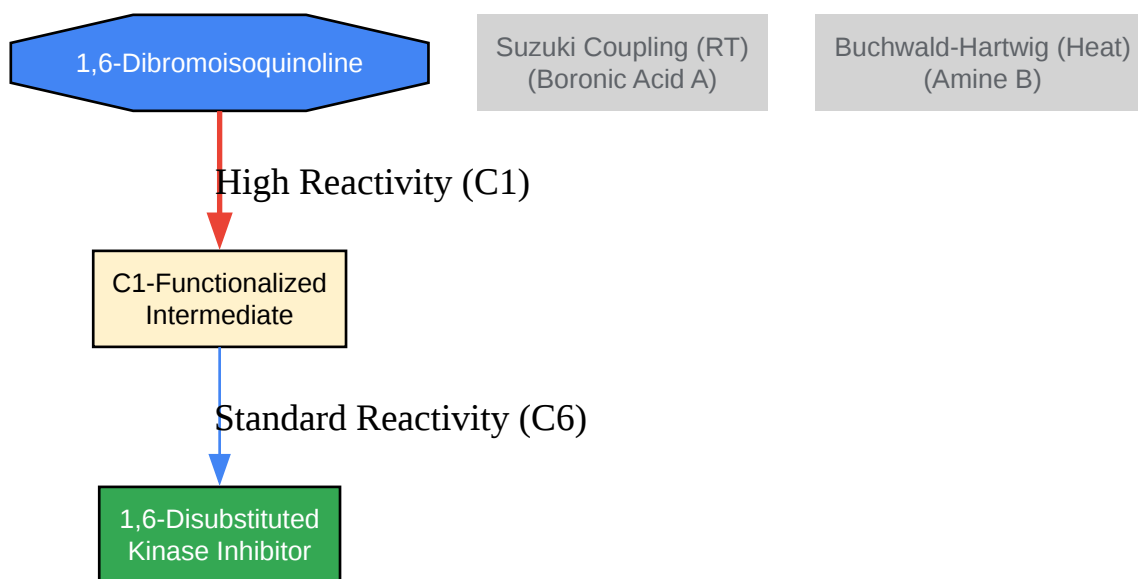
1,6-Dibromoisoquinoline

Suzuki Coupling (RT)
(Boronic Acid A)

Buchwald-Hartwig (Heat)
(Amine B)

High Reactivity (C1)

C1-Functionalized Intermediate

Standard Reactivity (C6)

1,6-Disubstituted Kinase Inhibitor